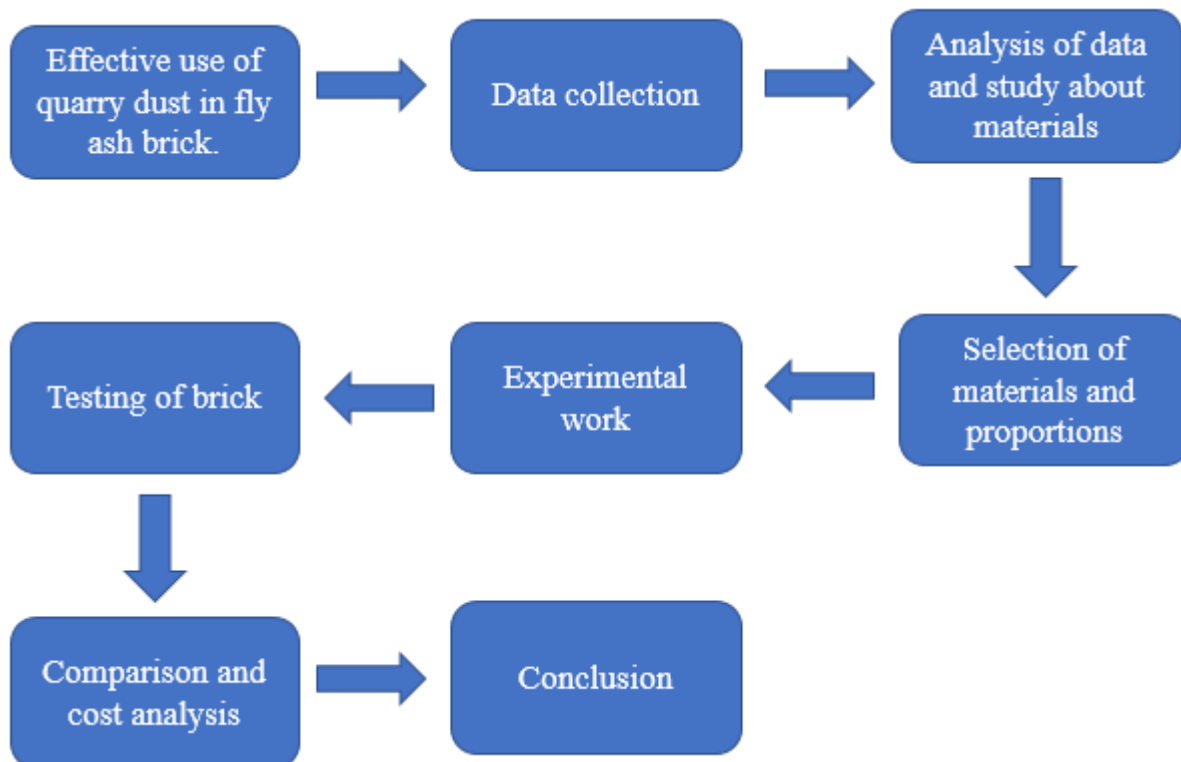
Effective use of quarry dust in fly ash brick.

Data collection

Analysis of data and study about materials

Selection of materials and proportions

Experimental work

Testing of brick

Comparison and cost analysis

Conclusion